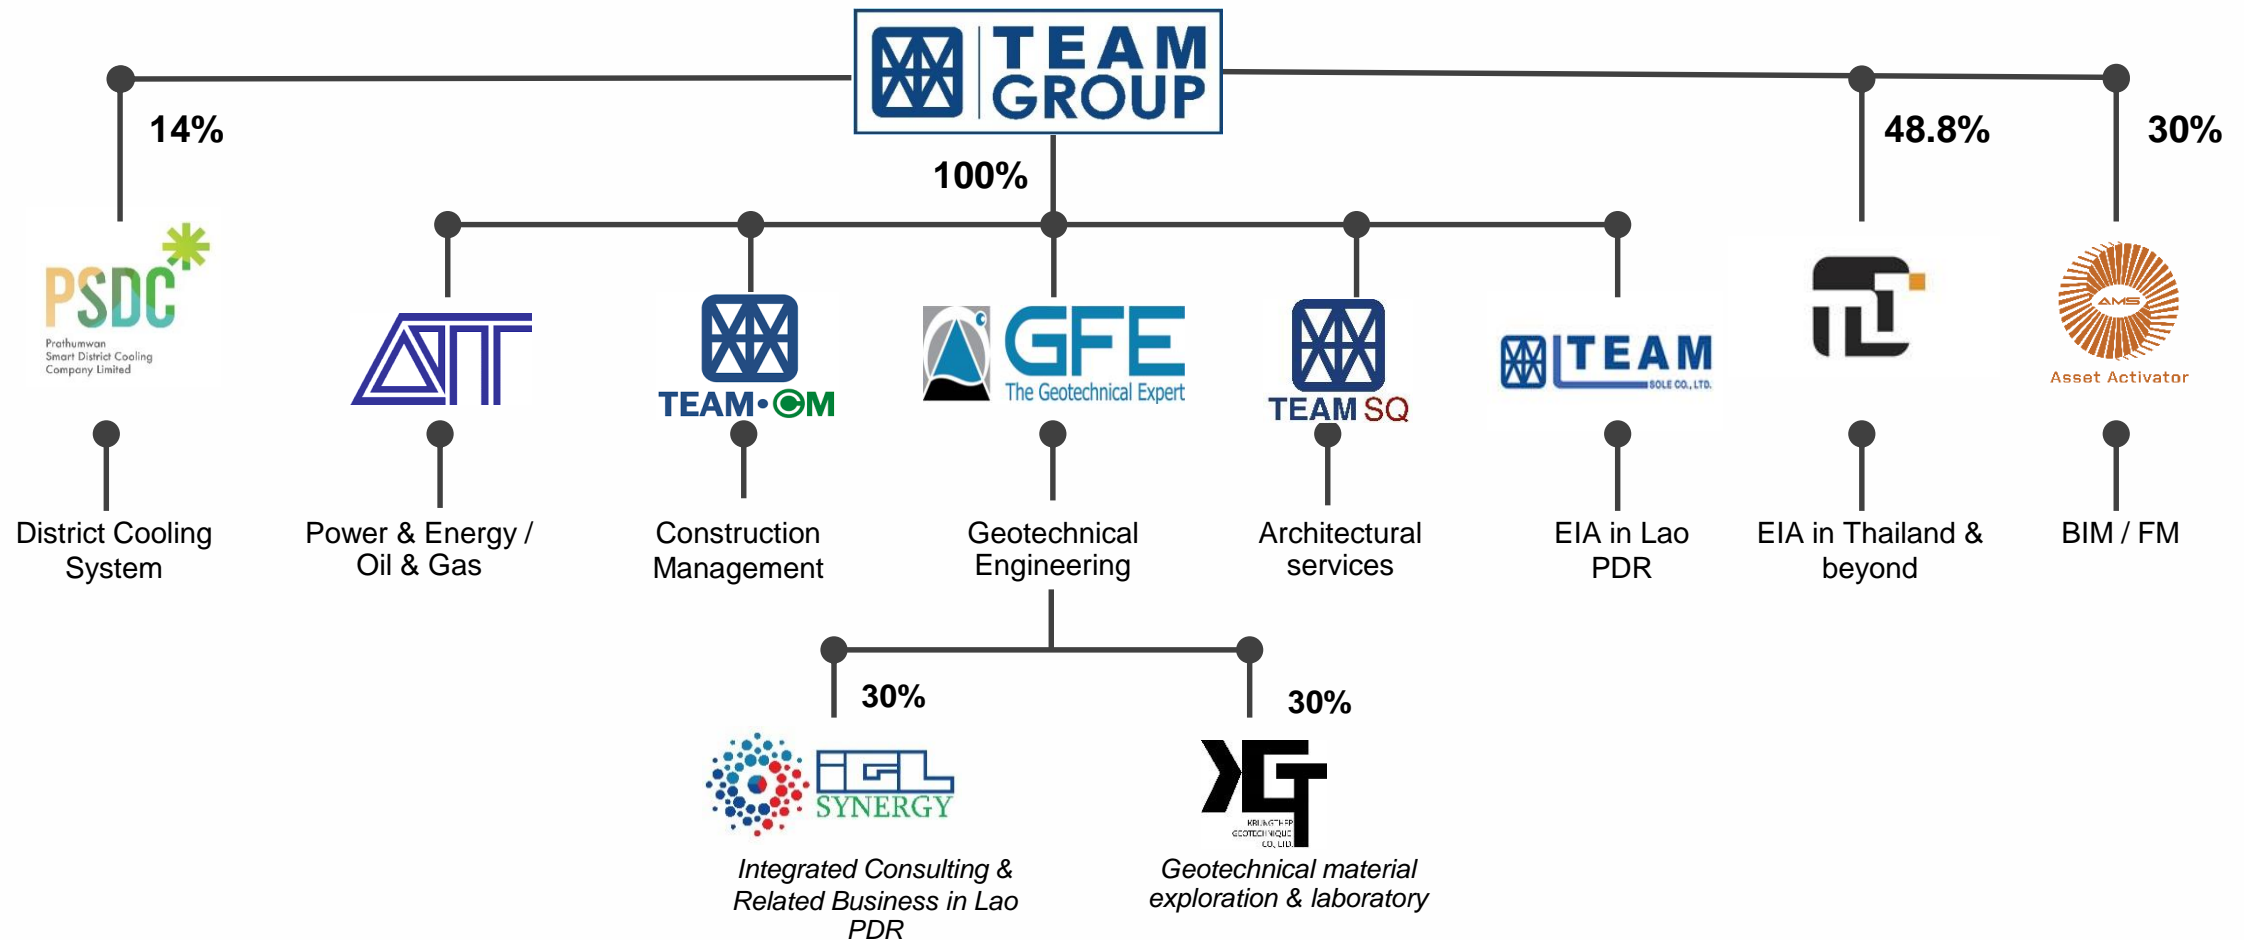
TEAM GROUP

14%

100%

48.8%

30%

PSDC
Prathumwan Smart District Cooling Company Limited

District Cooling System

Power & Energy / Oil & Gas

TEAM·CM

Construction Management

GFE
The Geotechnical Expert

Geotechnical Engineering

TEAM SQ

Architectural services

TEAM SOLE CO., LTD.

EIA in Lao PDR

EIA in Thailand & beyond

AMS
Asset Activator

BIM / FM

30%

30%

IGL SYNERGY

Integrated Consulting & Related Business in Lao PDR

KRUNGTHEP GEOTECHNIQUE CO., LTD.

Geotechnical material exploration & laboratory